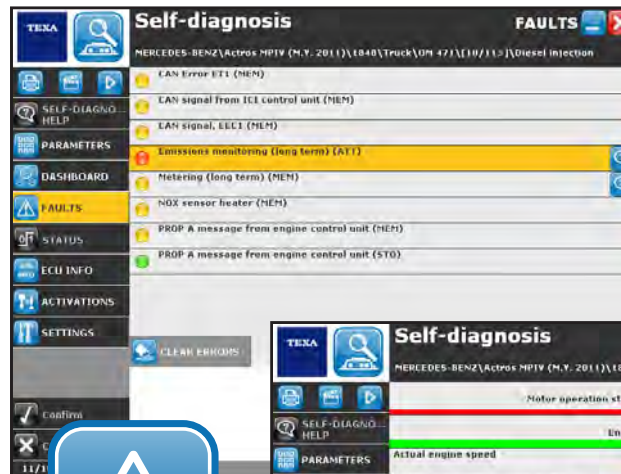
TEXA

Self-diagnosis

FAULTS

MERCEDES-BENZ\Actros MPIV (M.Y. 2011)\1840\Truck\OM 471\[10/11>]\Diesel injection

SELF-DIAGNO... HELP

PARAMETERS

DASHBOARD

FAULTS

STATUS

ECU INFO

ACTIVATIONS

SETTINGS

Confirm

C

11/1

CAN Error ET1 (MEM)

CAN signal from ICE control unit (MEM)

CAN signal, EEC1 (MEM)

Emissions monitoring (long term) (ATT)

Metering (long term) (MEM)

NOX sensor heater (MEM)

PROP A message from engine control unit (MEM)

PROP A message from engine control unit (STO)

CLEAR ERRORS

TEXA

Self-diagnosis

MERCEDES-BENZ\Actros MPIV (M.Y. 2011)\1

SELF-DIAGNO... HELP

PARAMETERS

Motor operation st

En

Actual engine speed